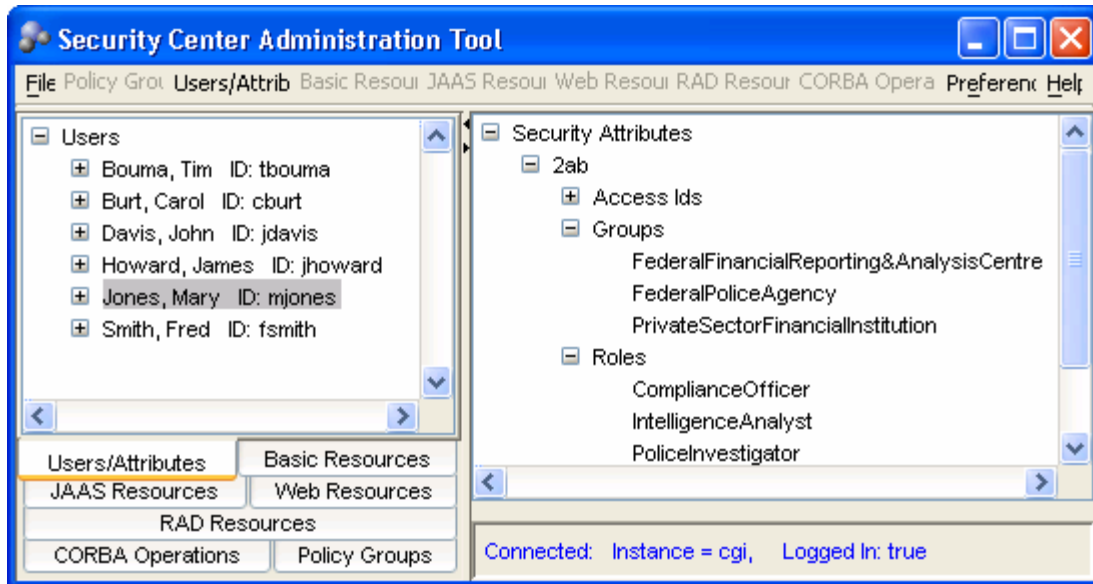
Security Center Administration Tool

File Policy Grou Users/Attrib Basic Resour JAAS Resour Web Resour RAD Resour CORBA Opera Preferenc Help

Users
Bouma, Tim ID: tbouma
Burt, Carol ID: cburt
Davis, John ID: jdavis
Howard, James ID: jhoward
Jones, Mary ID: mjones
Smith, Fred ID: fsmith

Users/Attributes
Basic Resources
JAAS Resources
Web Resources
RAD Resources
CORBA Operations
Policy Groups

Security Attributes
2ab
Access Ids
Groups
FederalFinancialReporting&AnalysisCentre
FederalPoliceAgency
PrivateSectorFinancialInstitution
Roles
ComplianceOfficer
IntelligenceAnalyst
PoliceInvestigator

Connected: Instance = cgi, Logged In: true